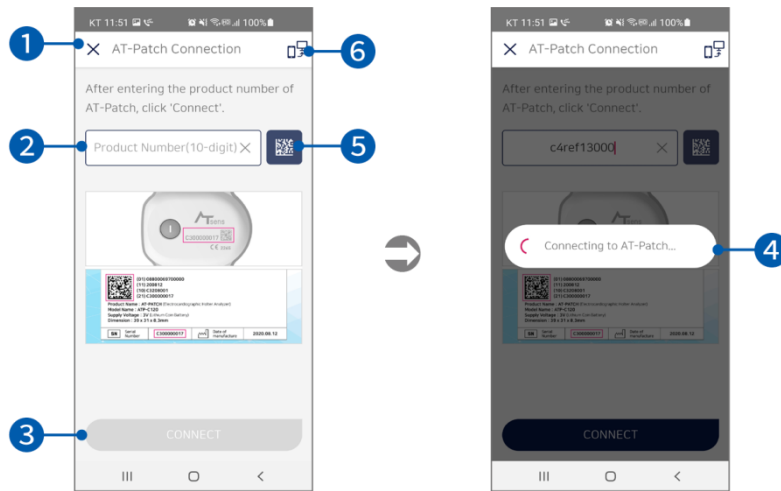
KT 11:51 100%

1

AT-Patch Connection

6

After entering the product number of AT-Patch, click 'Connect'.

2

Product Number(10-digit)

5

C300000017

CE

(01)08800000700000
(11)200812
(10)C3000001
(21)C300000017

Product Name : AT-PATCH (Electrocardiographic Holter Analyzer)
Model Name : ATP-C120
Supply Voltage : 3V (Lithium Coin Battery)
Dimension : 26 x 31 x 8.3mm

SN Serial Number C300000017 Date of manufacture 2020.08.12

3

CONNECT

KT 11:51 100%

AT-Patch Connection

After entering the product number of AT-Patch, click 'Connect'.

c4ref13000

Connecting to AT-Patch...

4

CONNECT